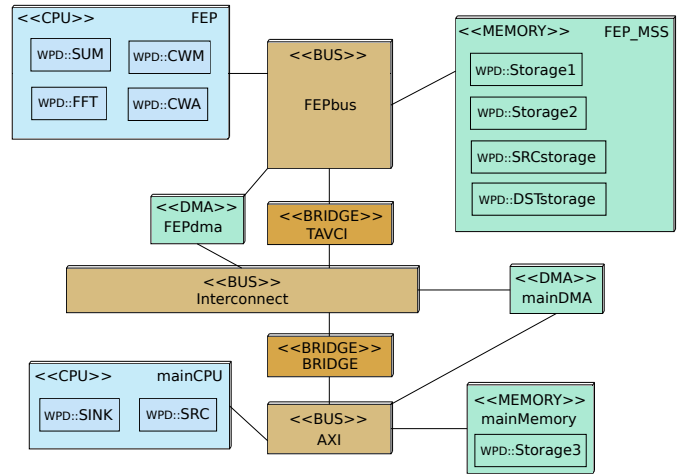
<<CPU>> FEP

WPD::SUM

WPD::CWM

WPD::FFT

WPD::CWA

<<BUS>>

FEPbus

<<MEMORY>> FEP_MSS

WPD::Storage1

WPD::Storage2

WPD::SRCstorage

WPD::DSTstorage

<<DMA>>
FEPdma

<<BRIDGE>>
TAVCI

<<BUS>>
Interconnect

<<DMA>>
mainDMA

<<BRIDGE>>
BRIDGE

<<CPU>> mainCPU

WPD::SINK

WPD::SRC

<<BUS>>
AXI

<<MEMORY>>
mainMemory

WPD::Storage3